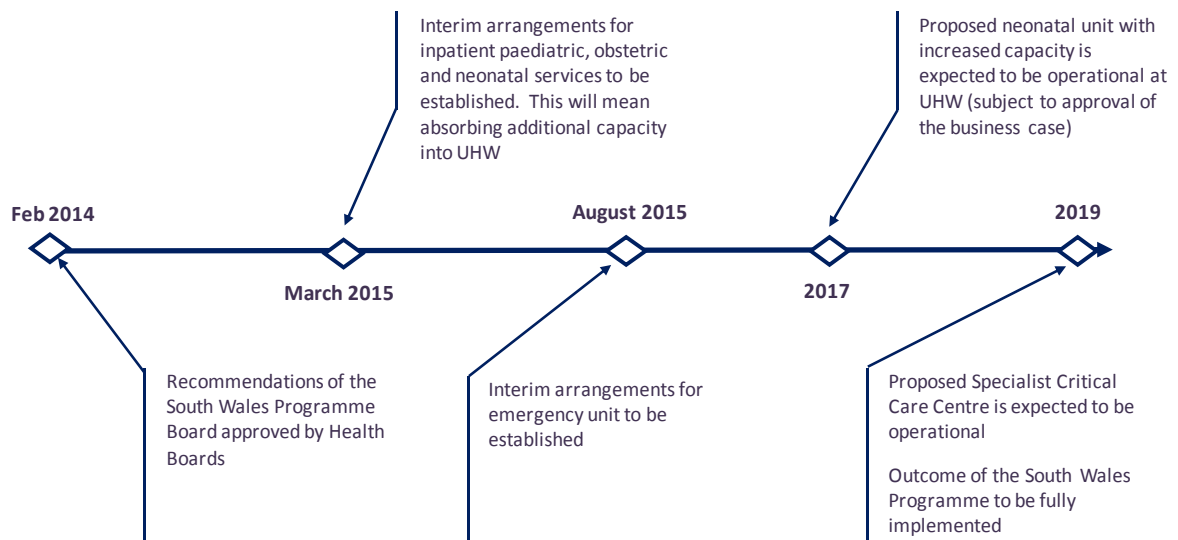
Interim arrangements for inpatient paediatric, obstetric and neonatal services to be established. This will mean absorbing additional capacity into UHW

Proposed neonatal unit with increased capacity is expected to be operational at UHW (subject to approval of the business case)

Feb 2014

March 2015

August 2015

2017

2019

Recommendations of the South Wales Programme Board approved by Health Boards

Interim arrangements for emergency unit to be established

Proposed Specialist Critical Care Centre is expected to be operational

Outcome of the South Wales Programme to be fully implemented